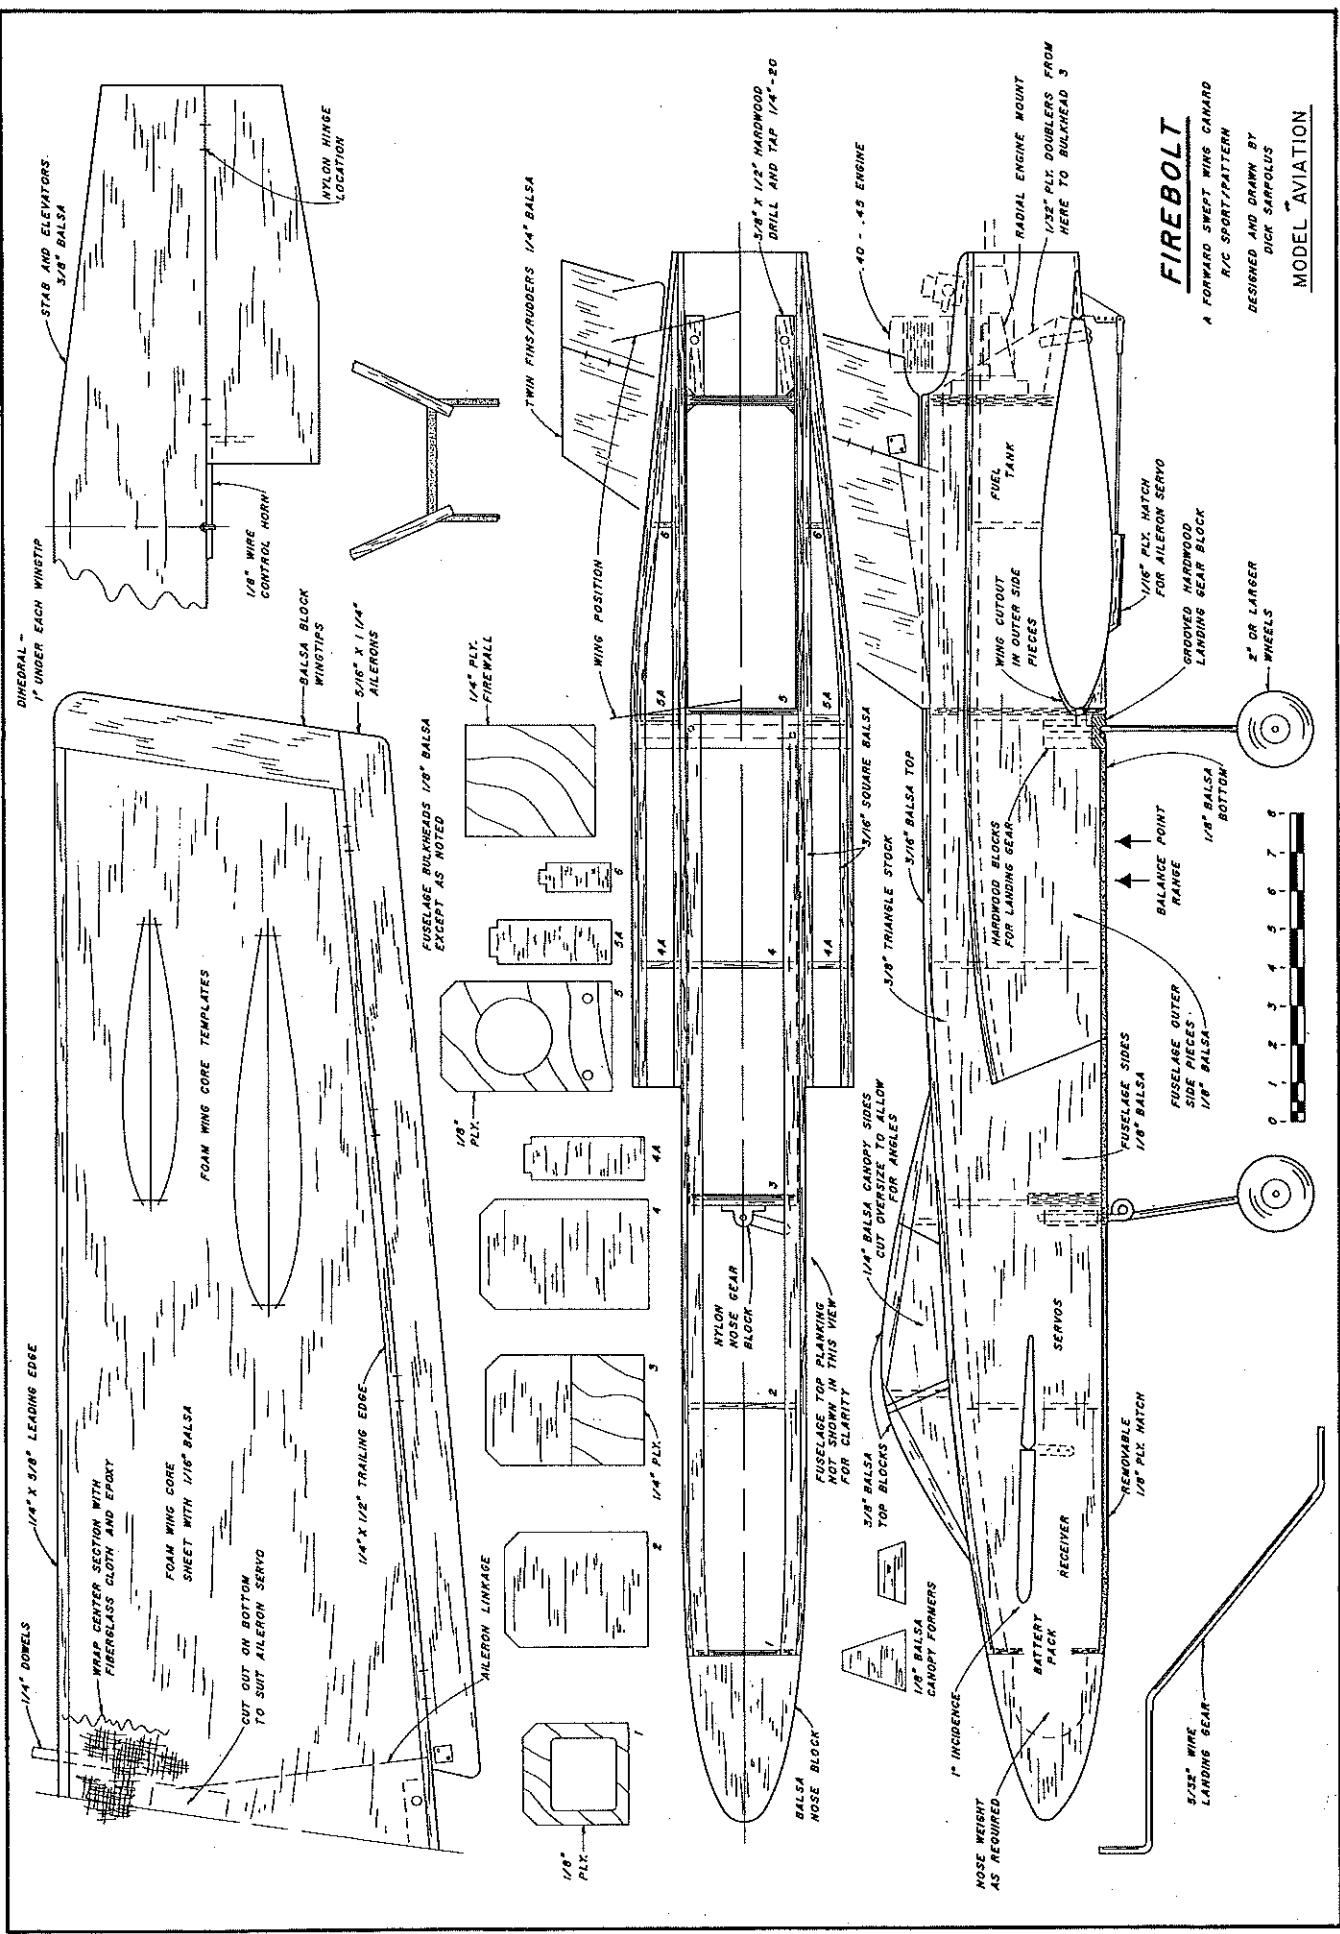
FIREBOLT

A FORWARD SWEPT WING CANARD R/C SPORT/PATTERN

DESIGNED AND DRAWN BY DICK SARPOLUS

MODEL AVIATION

STAB AND ELEVATORS 3/8" BALSA

NYLON HINGE LOCATION

1/8" WIRE CONTROL HORN

DIHEDRAL - 1" UNDER EACH WINGTIP

BALSA BLOCK WINGTIPS

5/16" X 1 1/4" AILERONS

1/4" X 3/8" LEADING EDGE

1/4" DOWELS

WRAP CENTER SECTION WITH FIBERGLASS CLOTH AND EPOXY

FOAM WING CORE SHEET WITH 1/16" BALSA

FOAM WING CORE TEMPLATES

CUT OUT ON BOTTOM TO SUIT AILERON SERVO

1/4" X 1/2" TRAILING EDGE

AILERON LINKAGE

1/4" PLY. FIREWALL

FUSELAGE BULKHEADS 1/8" BALSA EXCEPT AS NOTED

6

5A

5

1/8" PLY.

4A

4

3

1/4" PLY.

2

1

1/8" PLY.

TWIN FINS/RUDDERS 1/4" BALSA

3/8" X 1/2" HARDWOOD DRILL AND TAP 1/4"-20

WING POSITION

3/16" SQUARE BALSA

NYLON NOSE GEAR BLOCK

FUSELAGE TOP PLANKING NOT SHOWN IN THIS VIEW FOR CLARITY

BALSA NOSE BLOCK

1/8" BALSA CANOPY FORMERS

3/8" BALSA TOP BLOCKS

1/4" BALSA CANOPY SIDES CUT OVERSIZE TO ALLOW FOR ANGLES

3/8" TRIANGLE STOCK

3/16" BALSA TOP

.40 - .45 ENGINE

RADIAL ENGINE MOUNT

1/32" PLY. DOUBLERS FROM HERE TO BULKHEAD 3

FUEL TANK

1/16" PLY. HATCH FOR AILERON SERVO

GROOVED HARDWOOD LANDING GEAR BLOCK

WING CUTOUT IN OUTER SIDE PIECES

HARDWOOD BLOCKS FOR LANDING GEAR

2" OR LARGER WHEELS

1/8" BALSA BOTTOM

BALANCE POINT RANGE

FUSELAGE OUTER SIDE PIECES 1/8" BALSA

FUSELAGE SIDES 1/8" BALSA

SERVOS

RECEIVER

BATTERY PACK

REMOVABLE 1/8" PLY. HATCH

1° INCIDENCE

NOSE WEIGHT AS REQUIRED

5/32" WIRE LANDING GEAR

0 1 2 3 4 5 6 7 8